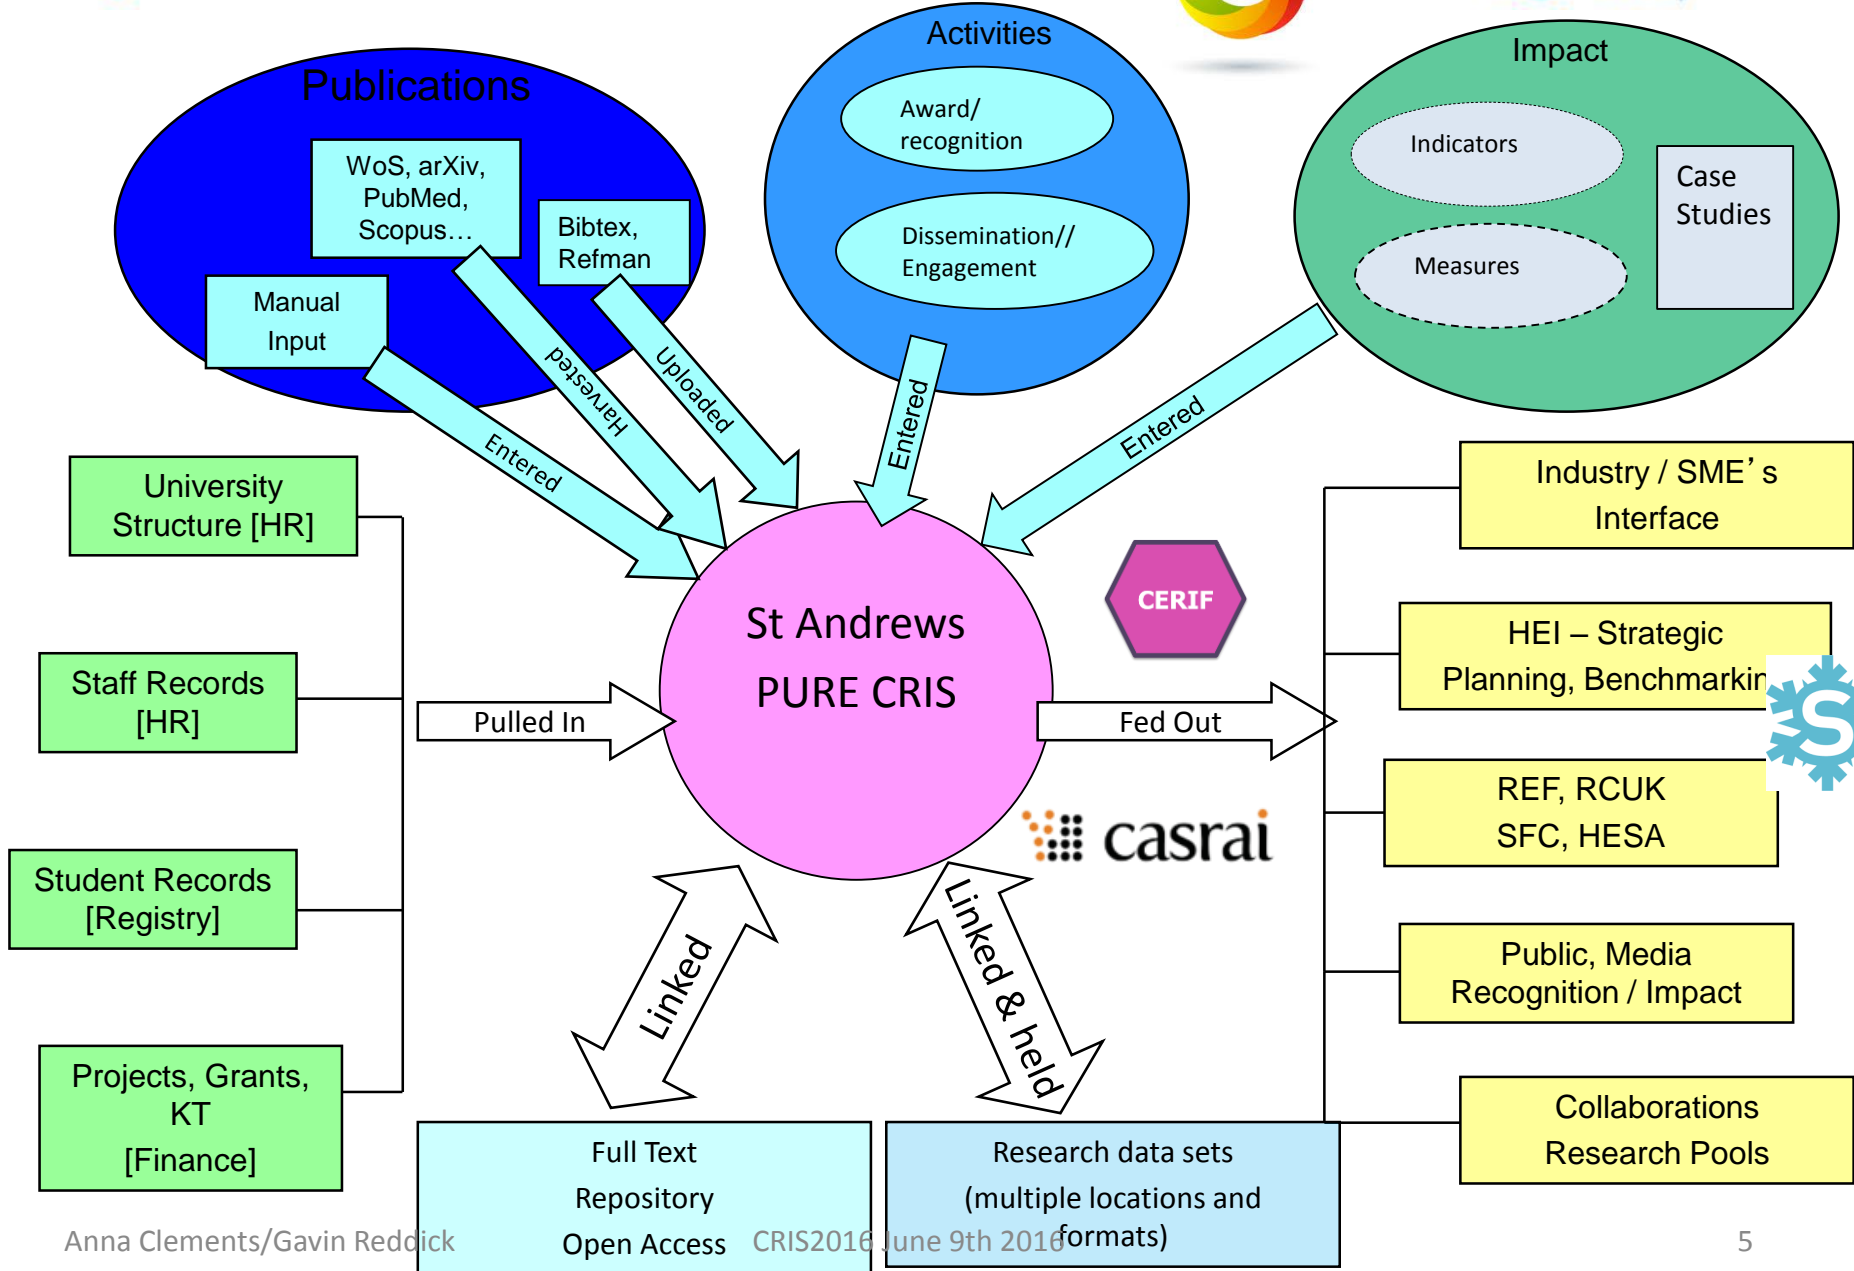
Publications

WoS, arXiv, PubMed, Scopus…

Bibtex, Refman

Manual Input

Activities

Award/ recognition

Dissemination// Engagement

Impact

Indicators

Measures

Case Studies

Harvested

Uploaded

Entered

Entered

Entered

University Structure [HR]

Staff Records [HR]

Student Records [Registry]

Projects, Grants, KT [Finance]

Pulled In

St Andrews PURE CRIS

CERIF

Fed Out

casrai

Industry / SME’s Interface

HEI – Strategic Planning, Benchmarkin

REF, RCUK SFC, HESA

Public, Media Recognition / Impact

Collaborations Research Pools

Linked

Linked & held

Full Text Repository Open Access

Research data sets (multiple locations and formats)

Anna Clements/Gavin Reddick CRIS2016 June 9th 2016

5